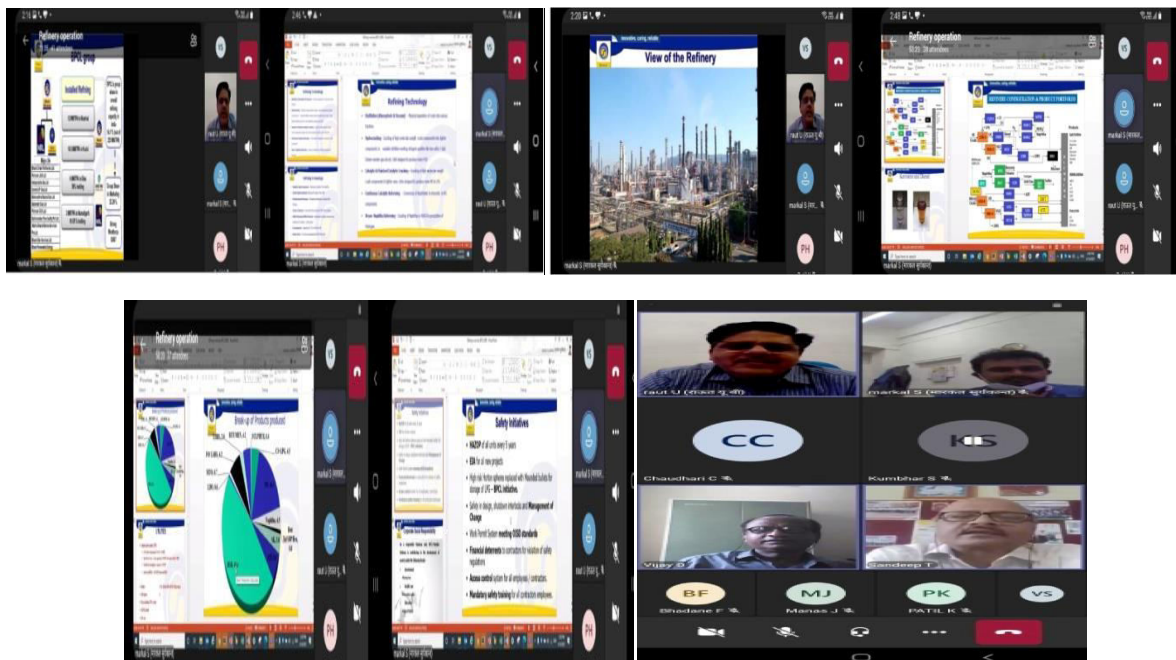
Refinery operation

BPCL group

Installed Refining

VS

PH

Refining Technology

View of the Refinery

Refinery operation

VS

PH

Refinery operation

Break up of Products produced

VS

PH

Safety Initiatives

HAZOP of all units every 5 years

EIA for all new projects

Safety in design, shutdown procedures and Management of Change

Work Permit System meeting OISD standards

Financial deterrents to contractors for violation of safety regulations

Access control system for all employees / contractors.

Mandatory safety training for all contractor employees.

raut U (राउत यू बी)

markal S (मारकल सुनिलकांत)

CC

Chaudhari C

KS

Kumbhar S

Vijay D

Sandeep T

BF

Bhadane F

MJ

Manas J

PK

PATIL K

VS